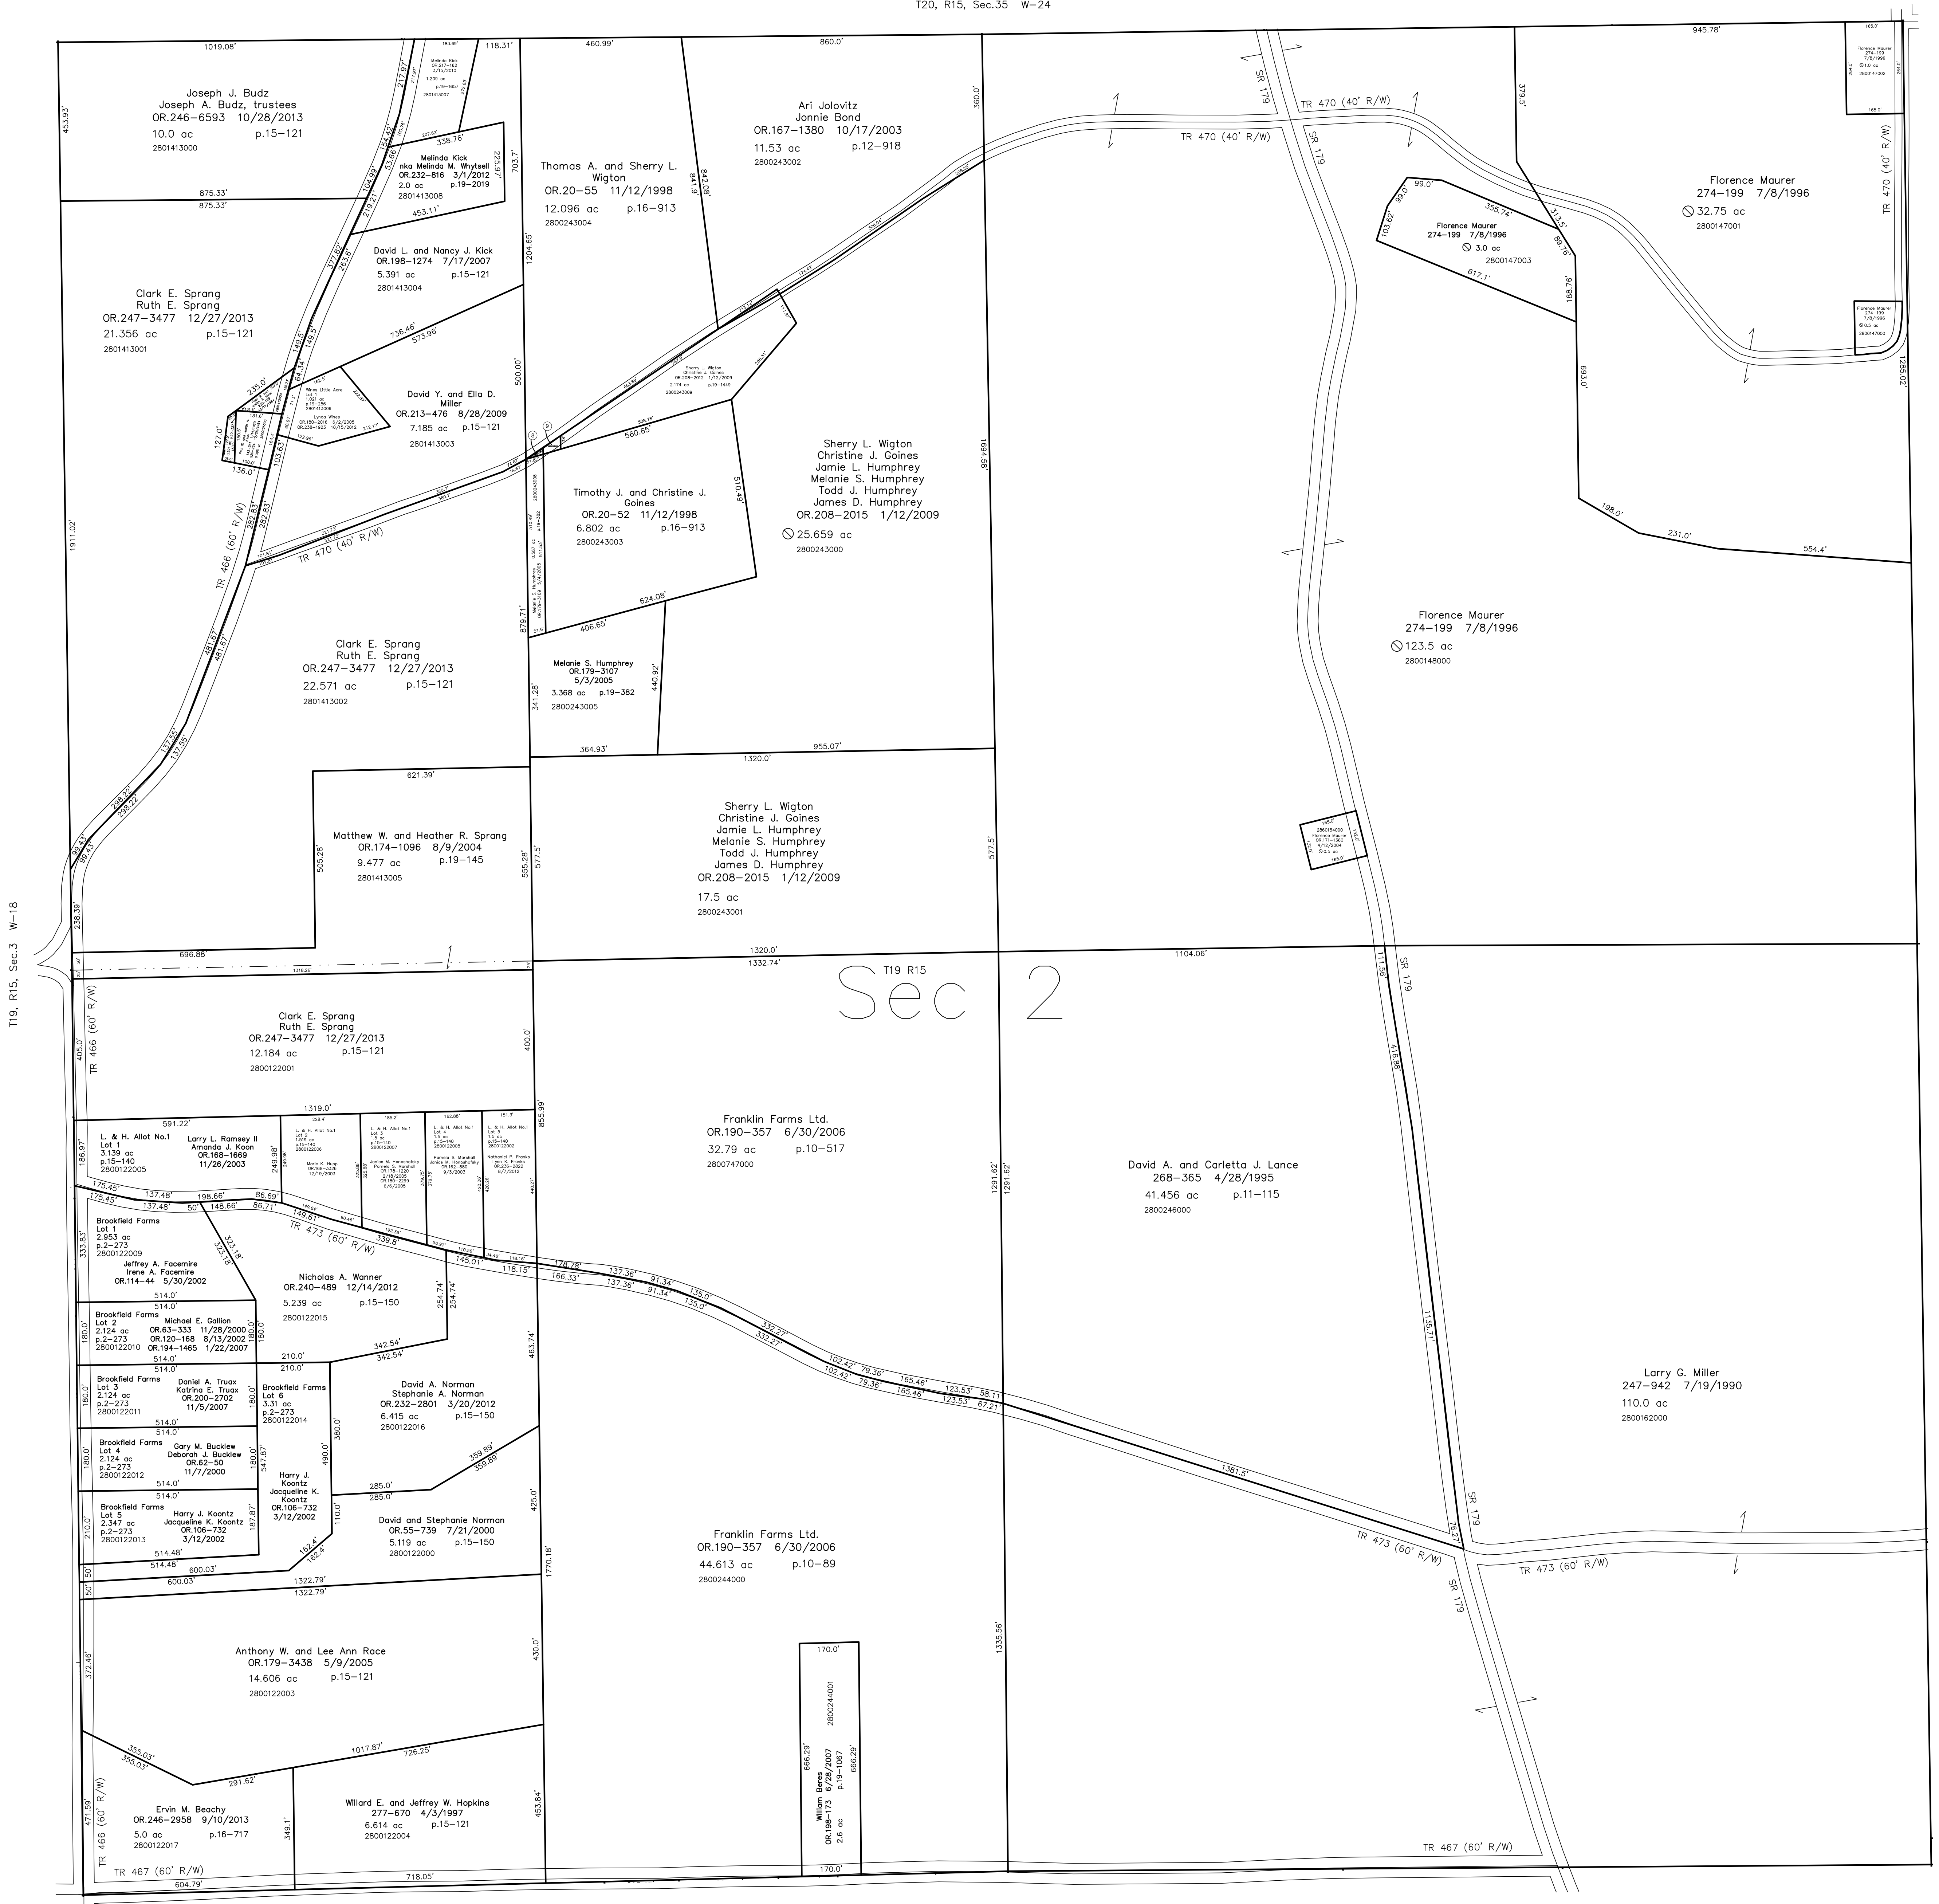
T20, R15, Sec.35 W-24

1019.08'
453.93'
Joseph J. Budz
Joseph A. Budz, trustees
OR.246-6593 10/28/2013
10.0 ac p.15-121
2801413000

118.31'
460.99'
860.0'
945.78'

Melinda Kick
nka Melinda M. Whytsell
OR.232-816 3/1/2012
2.0 ac p.19-2019
2801413008
338.76'
453.11'
225.97'

875.33'
875.33'

Thomas A. and Sherry L. Wigton
OR.20-55 11/12/1998
12.096 ac p.16-913
2800243004

Ari Jolovitz
Jonnie Bond
OR.167-1380 10/17/2003
11.53 ac p.12-918
2800243002

SR 179
TR 470 (40' R/W)
TR 470 (40' R/W)
SR 179

Florence Maurer
274-199 7/8/1996
32.75 ac
2800147001

Florence Maurer
274-199 7/8/1996
3.0 ac
2800147003

TR 470 (40' R/W)

David L. and Nancy J. Kick
OR.198-1274 7/17/2007
5.391 ac p.15-121
2801413004

Clark E. Sprang
Ruth E. Sprang
OR.247-3477 12/27/2013
21.356 ac p.15-121
2801413001

736.46'
573.96'

David Y. and Ella D. Miller
OR.213-476 8/28/2009
7.185 ac p.15-121
2801413003

560.65'

Timothy J. and Christine J. Goines
OR.20-52 11/12/1998
6.802 ac p.16-913
2800243003

Sherry L. Wigton
Christine J. Goines
Jamie L. Humphrey
Melanie S. Humphrey
Todd J. Humphrey
James D. Humphrey
OR.208-2015 1/12/2009
25.659 ac
2800243000

TR 470 (40' R/W)
TR 466 (60' R/W)

Clark E. Sprang
Ruth E. Sprang
OR.247-3477 12/27/2013
22.571 ac p.15-121
2801413002

624.08'
406.65'

Melanie S. Humphrey
OR.179-3107
5/3/2005
3.368 ac p.19-382
2800243005

Florence Maurer
274-199 7/8/1996
123.5 ac
2800148000

364.93'
1320.0'
955.07'

621.39'

Matthew W. and Heather R. Sprang
OR.174-1096 8/9/2004
9.477 ac p.19-145
2801413005

Sherry L. Wigton
Christine J. Goines
Jamie L. Humphrey
Melanie S. Humphrey
Todd J. Humphrey
James D. Humphrey
OR.208-2015 1/12/2009
17.5 ac
2800243001

T19, R15, Sec.3 W-18

696.88'
1320.0'
1332.74'
1104.06'

T19 R15
Sec 2

SR 179

Clark E. Sprang
Ruth E. Sprang
OR.247-3477 12/27/2013
12.184 ac p.15-121
2800122001

TR 466 (60' R/W)

1319.0'
591.22'

L. & H. Allot No.1
Lot 1
3.139 ac
p.15-140
2800122005

Larry L. Ramsey II
Amanda J. Koon
OR.168-1669
11/26/2003

Franklin Farms Ltd.
OR.190-357 6/30/2006
32.79 ac p.10-517
2800747000

David A. and Carletta J. Lance
268-365 4/28/1995
41.456 ac p.11-115
2800246000

TR 473 (60' R/W)

Brookfield Farms
Lot 1
2.953 ac
p.2-273
2800122009
Jeffrey A. Facemire
Irene A. Facemire
OR.114-44 5/30/2002

Nicholas A. Wanner
OR.240-489 12/14/2012
5.239 ac p.15-150
2800122015

Brookfield Farms
Lot 2
2.124 ac
p.2-273
2800122010
Michael E. Gallion
OR.63-333 11/28/2000
OR.120-168 8/13/2002
OR.194-1465 1/22/2007

Brookfield Farms
Lot 3
2.124 ac
p.2-273
2800122011
Daniel A. Truax
Katrina E. Truax
OR.200-2702
11/5/2007

Brookfield Farms
Lot 6
3.31 ac
p.2-273
2800122014

David A. Norman
Stephanie A. Norman
OR.232-2801 3/20/2012
6.415 ac p.15-150
2800122016

Larry G. Miller
247-942 7/19/1990
110.0 ac
2800162000

Brookfield Farms
Lot 4
2.124 ac
p.2-273
2800122012
Gary M. Bucklew
Deborah J. Bucklew
OR.62-50
11/7/2000

Harry J. Koontz
Jacqueline K. Koontz
OR.106-732
3/12/2002

Brookfield Farms
Lot 5
2.347 ac
p.2-273
2800122013
Harry J. Koontz
Jacqueline K. Koontz
OR.106-732
3/12/2002

David and Stephanie Norman
OR.55-739 7/21/2000
5.119 ac p.15-150
2800122000

Franklin Farms Ltd.
OR.190-357 6/30/2006
44.613 ac p.10-89
2800244000

TR 473 (60' R/W)
TR 473 (60' R/W)
SR 179
SR 179

1322.79'
1322.79'

Anthony W. and Lee Ann Race
OR.179-3438 5/9/2005
14.606 ac p.15-121
2800122003

170.0'
William Beres
OR.198-173 6/28/2007
2.6 ac p.19-1067
2800244001

1017.87'
726.25'
291.62'

Ervin M. Beachy
OR.246-2958 9/10/2013
5.0 ac p.16-717
2800122017

Willard E. and Jeffrey W. Hopkins
277-670 4/3/1997
6.614 ac p.15-121
2800122004

TR 466 (60' R/W)
TR 467 (60' R/W)
TR 467 (60' R/W)
604.79'
718.05'
170.0'